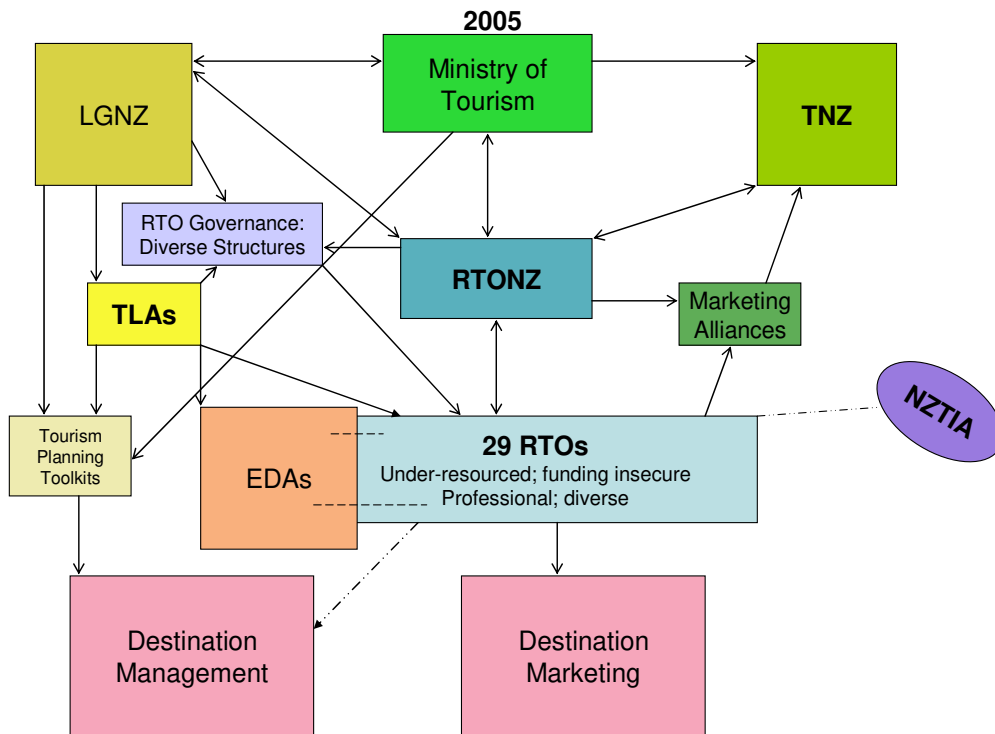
2005

LGNZ

Ministry of Tourism

TNZ

RTO Governance: Diverse Structures

RTONZ

TLAs

Marketing Alliances

NZTIA

Tourism Planning Toolkits

EDAs

29 RTOs
Under-resourced; funding insecure
Professional; diverse

Destination Management

Destination Marketing